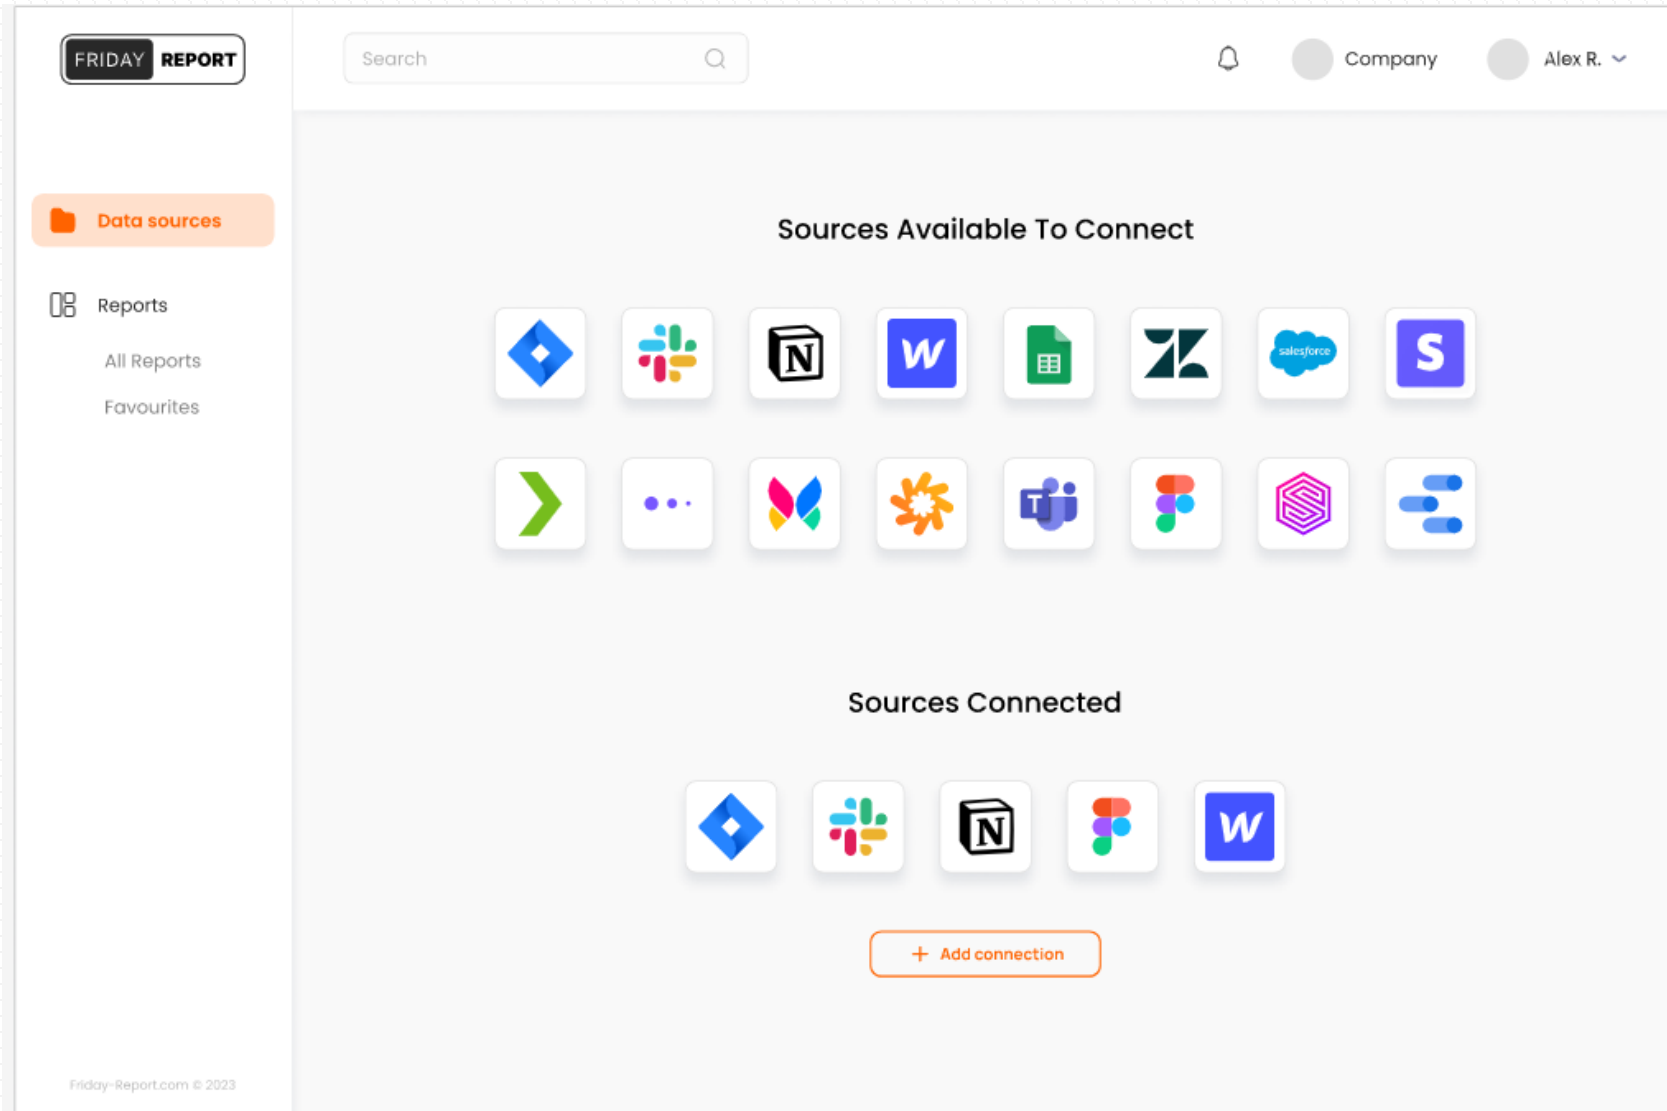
FRIDAY REPORT

Search

Company

Alex R.

Data sources

Reports

All Reports

Favourites

Sources Available To Connect

N

W

salesforce

S

T

Sources Connected

N

W

+ Add connection

Friday-Report.com © 2023